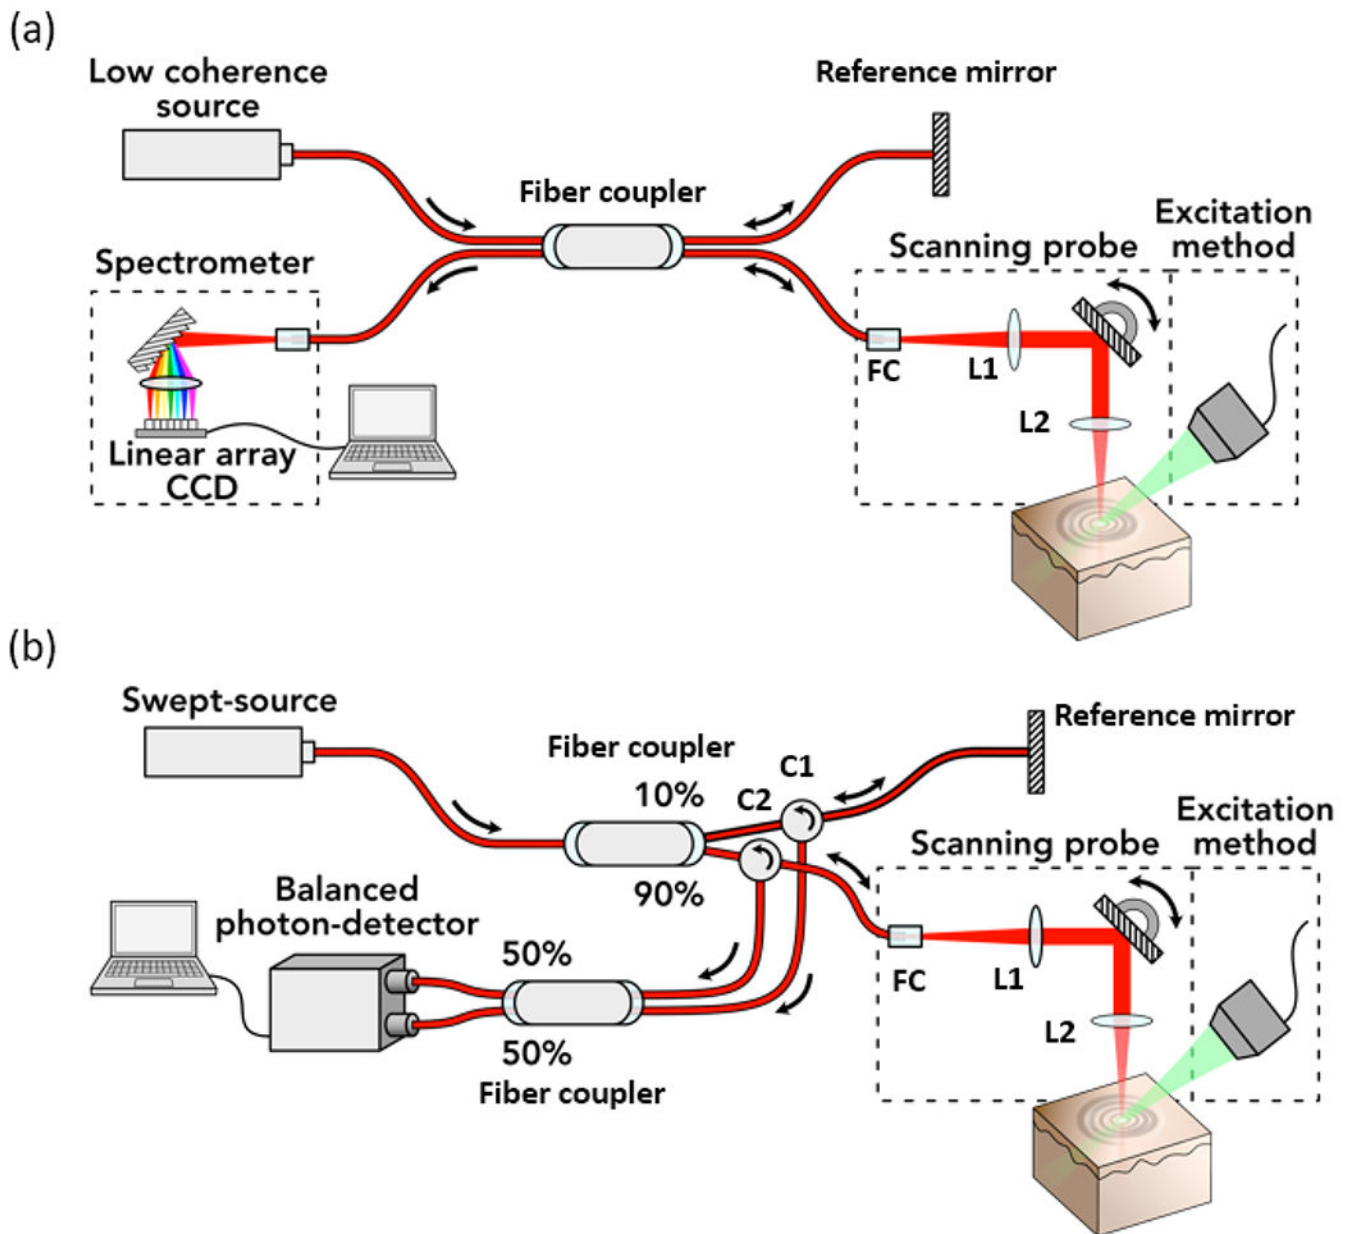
(a)

Low coherence source

Reference mirror

Fiber coupler

Spectrometer

Scanning probe

Excitation method

FC

L1

L2

Linear array CCD

(b)

Swept-source

Reference mirror

Fiber coupler

C1

10%

C2

Excitation method

Scanning probe

90%

Balanced photon-detector

50%

FC

L1

L2

50%

Fiber coupler